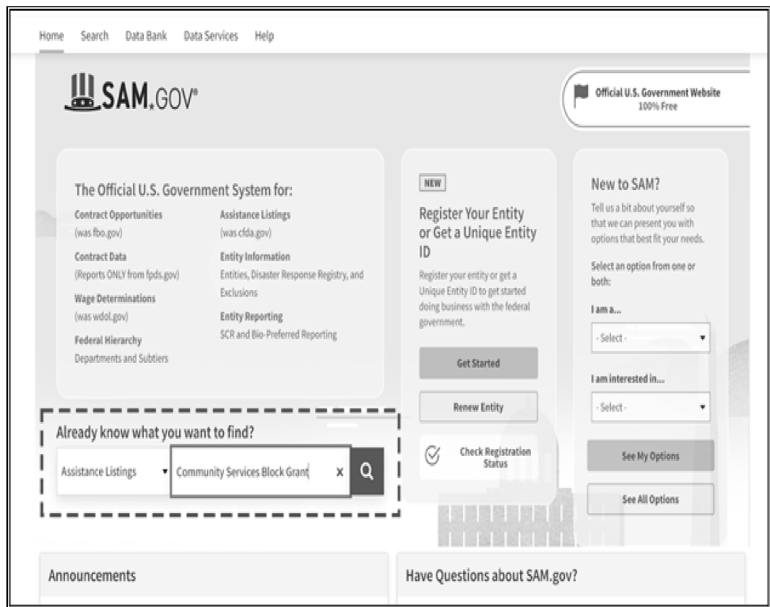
Home Search Data Bank Data Services Help

SAM.GOV®

Official U.S. Government Website
100% Free

The Official U.S. Government System for:

Contract Opportunities
(was fbo.gov)

Contract Data
(Reports ONLY from fpds.gov)

Wage Determinations
(was wdol.gov)

Federal Hierarchy
Departments and Subtiers

Assistance Listings
(was cfda.gov)

Entity Information
Entities, Disaster Response Registry, and Exclusions

Entity Reporting
SCR and Bio-Preferred Reporting

NEW

Register Your Entity or Get a Unique Entity ID

Register your entity or get a Unique Entity ID to get started doing business with the federal government.

Get Started

Renew Entity

Check Registration Status

New to SAM?

Tell us a bit about yourself so that we can present you with options that best fit your needs.

Select an option from one or both:

I am a...

- Select -

I am interested in...

- Select -

See My Options

See All Options

Already know what you want to find?

Assistance Listings

Community Services Block Grant

Announcements

Have Questions about SAM.gov?